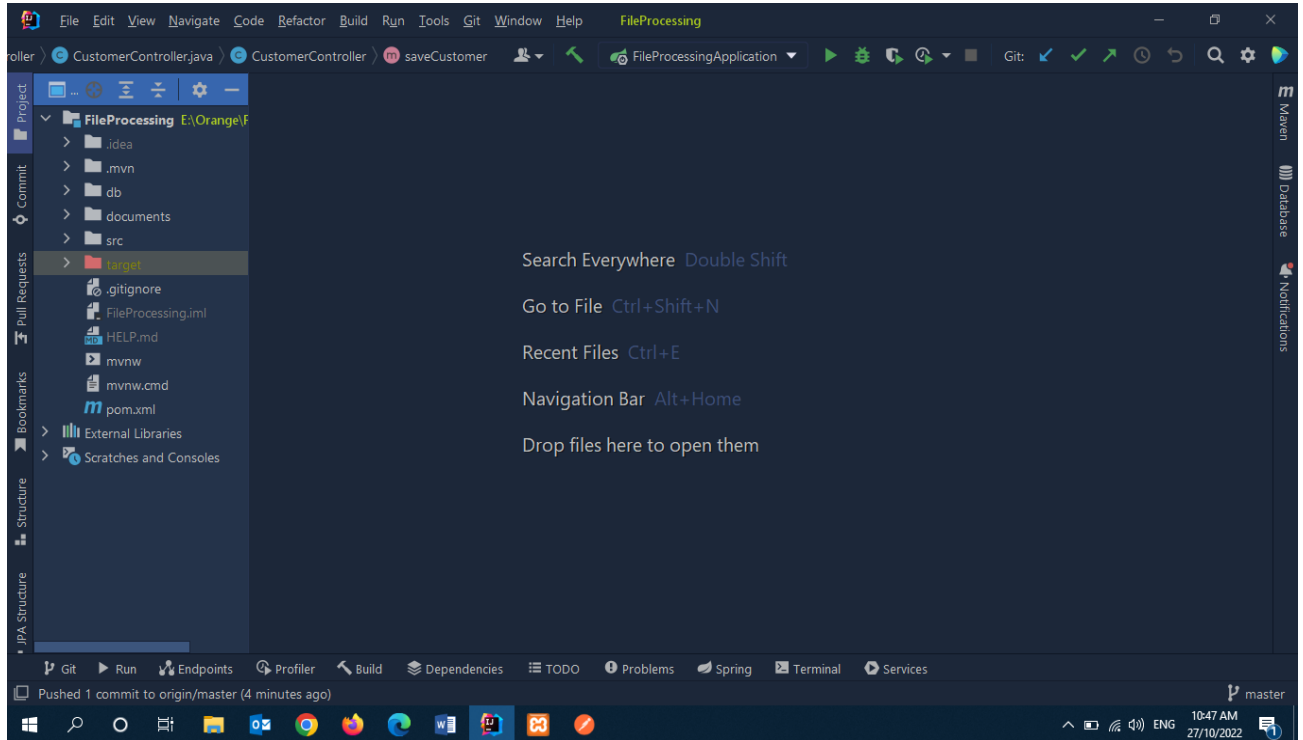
File Edit View Navigate Code Refactor Build Run Tools Git Window Help FileProcessing

roller 〉 CustomerController.java 〉 CustomerController 〉 saveCustomer

FileProcessingApplication

Git:

Project

Commit

Pull Requests

Bookmarks

Structure

JPA Structure

FileProcessing E:\Orange\F
.idea
.mvn
db
documents
src
target
.gitignore
FileProcessing.iml
HELP.md
mvnw
mvnw.cmd
pom.xml
External Libraries
Scratches and Consoles

Search Everywhere Double Shift

Go to File Ctrl+Shift+N

Recent Files Ctrl+E

Navigation Bar Alt+Home

Drop files here to open them

Maven

Database

Notifications

Git Run Endpoints Profiler Build Dependencies TODO Problems Spring Terminal Services

Pushed 1 commit to origin/master (4 minutes ago)

master

ENG 10:47 AM 27/10/2022